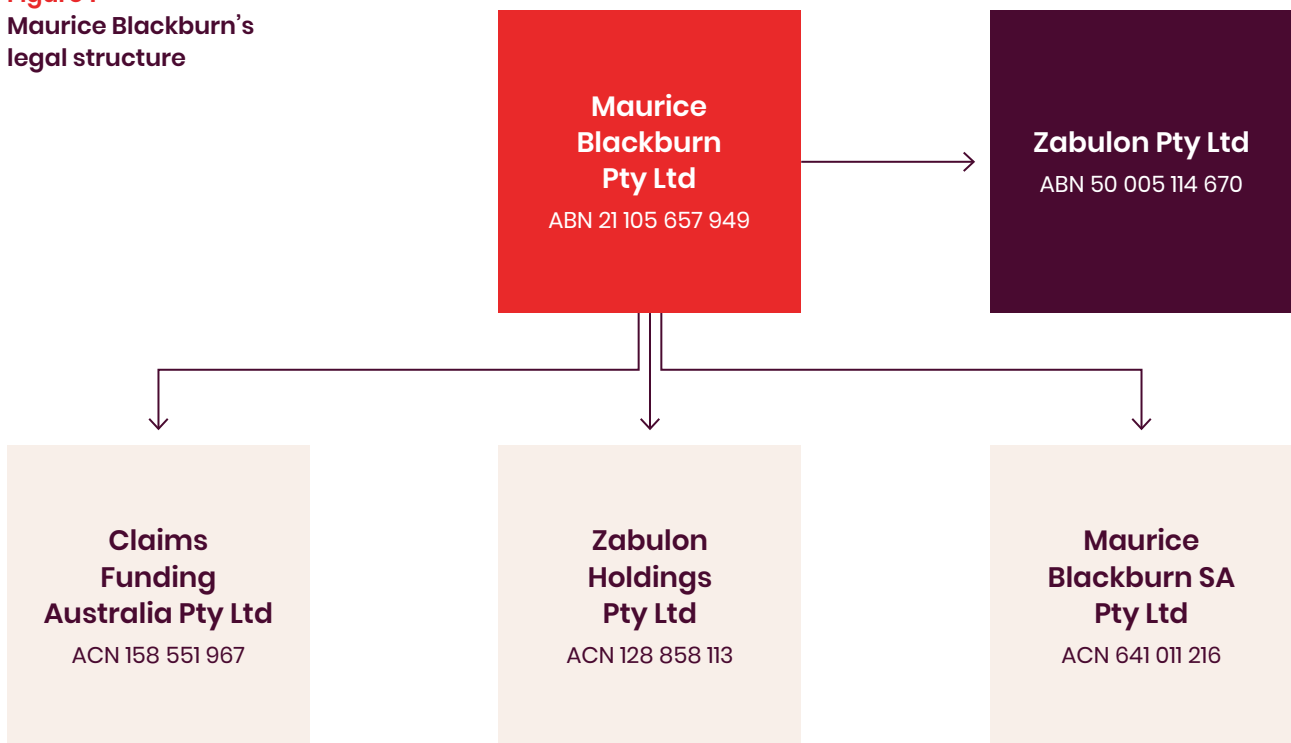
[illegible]
Maurice Blackburn's legal structure

Maurice Blackburn Pty Ltd
ABN 21 105 657 949

Zabulon Pty Ltd
ABN 50 005 114 670

Claims Funding Australia Pty Ltd
ACN 158 551 967

Zabulon Holdings Pty Ltd
ACN 128 858 113

Maurice Blackburn SA Pty Ltd
ACN 641 011 216